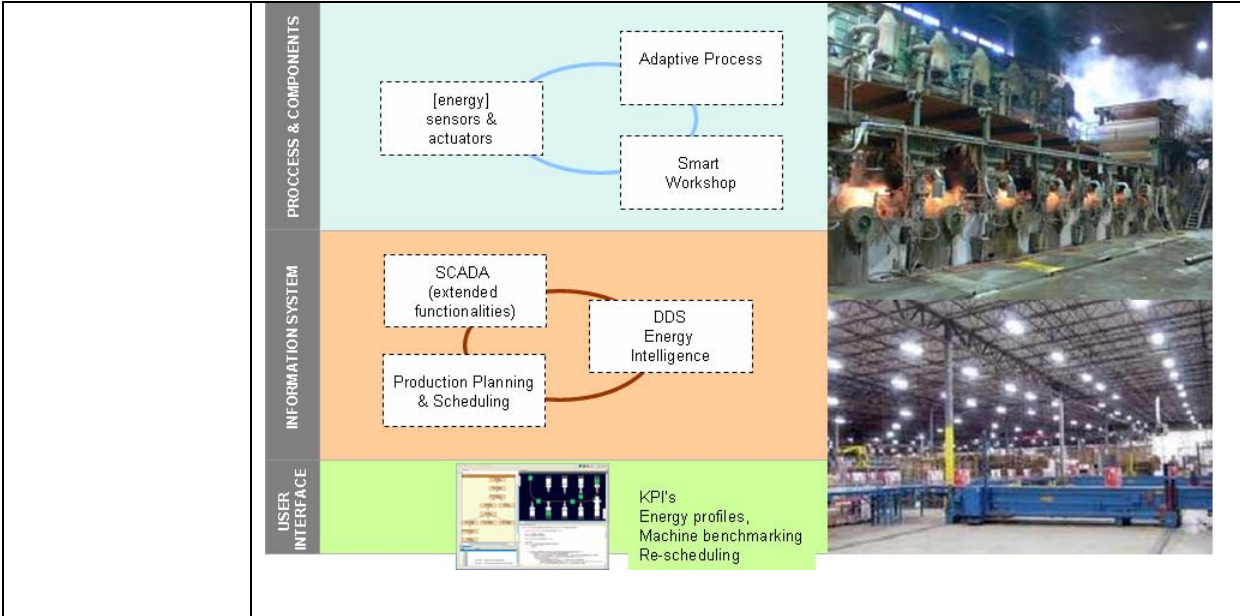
PROCCESS & COMPONENTS

Adaptive Process

[energy] sensors & actuators

Smart Workshop

INFORMATION SYSTEM

SCADA (extended functionalities)

DDS Energy Intelligence

Production Planning & Scheduling

USER INTERFACE

KPI's
Energy profiles,
Machine benchmarking
Re-scheduling